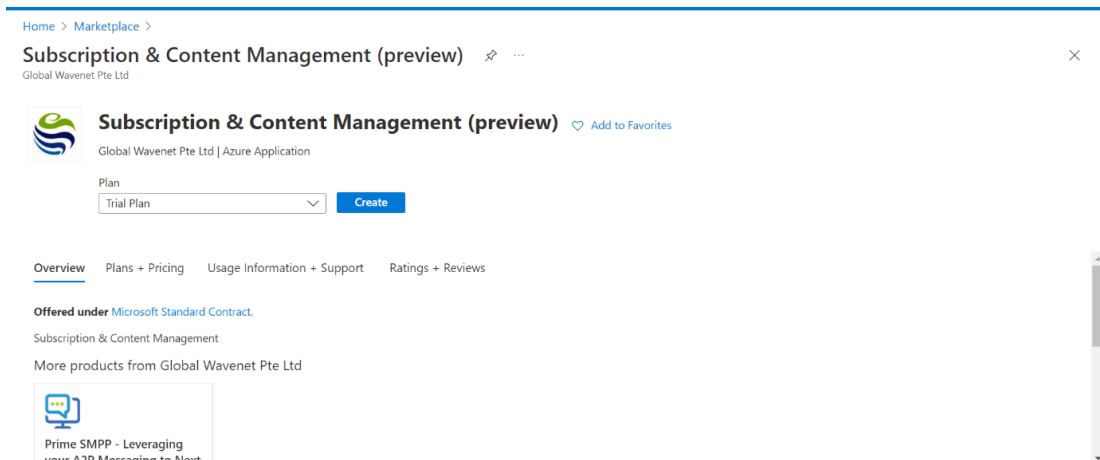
Home > Marketplace >

Subscription & Content Management (preview) ···

Global Wavenet Pte Ltd

Subscription & Content Management (preview) Add to Favorites

Global Wavenet Pte Ltd | Azure Application

Plan

Trial Plan

Create

Overview Plans + Pricing Usage Information + Support Ratings + Reviews

**Offered under** Microsoft Standard Contract.

Subscription & Content Management

More products from Global Wavenet Pte Ltd

Prime SMPP - Leveraging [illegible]